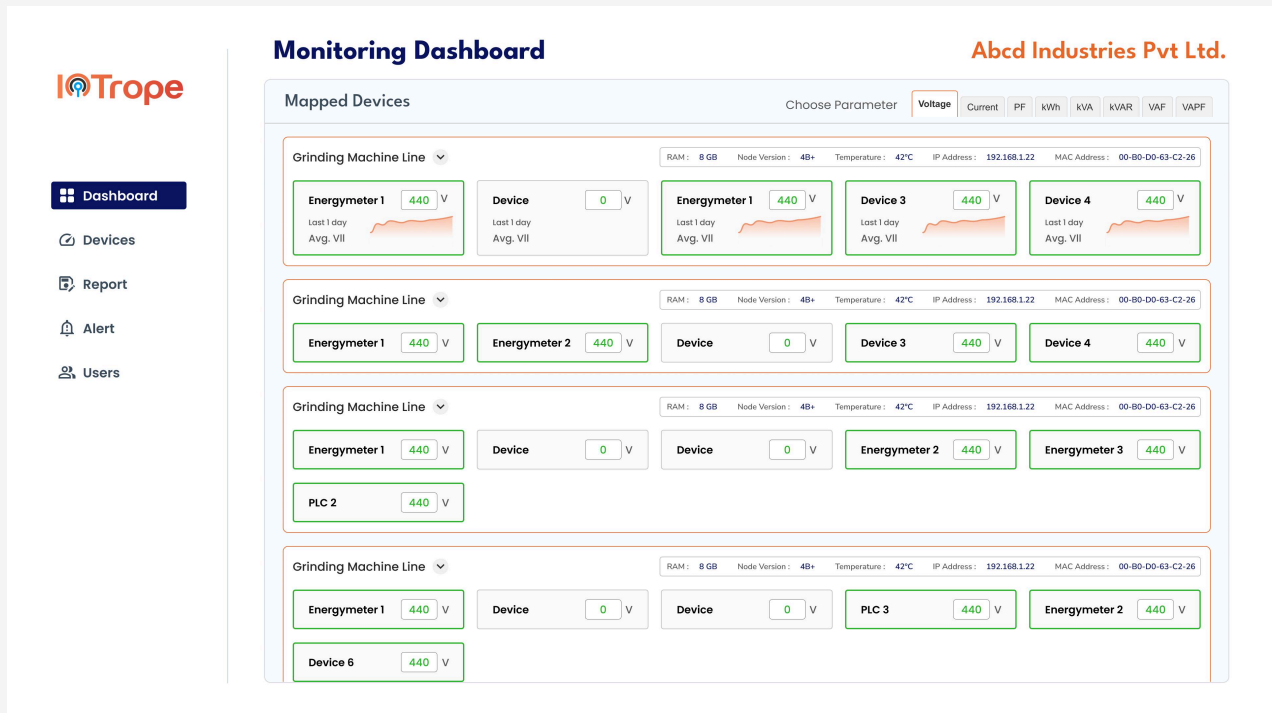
IOTrope

Dashboard
Devices
Report
Alert
Users

Monitoring Dashboard

Abcd Industries Pvt Ltd.

Mapped Devices

Choose Parameter Voltage Current PF kWh kVA kVAR VAF VAPF

Grinding Machine Line

RAM : 8 GB Node Version : 4B+ Temperature : 42°C IP Address : 192.168.1.22 MAC Address : 00-B0-D0-63-C2-26

Energymeter 1 440 V Last 1 day Avg. Vll

Device 0 V Last 1 day Avg. Vll

Energymeter 1 440 V Last 1 day Avg. Vll

Device 3 440 V Last 1 day Avg. Vll

Device 4 440 V Last 1 day Avg. Vll

Grinding Machine Line

RAM : 8 GB Node Version : 4B+ Temperature : 42°C IP Address : 192.168.1.22 MAC Address : 00-B0-D0-63-C2-26

Energymeter 1 440 V
Energymeter 2 440 V
Device 0 V
Device 3 440 V
Device 4 440 V

Grinding Machine Line

RAM : 8 GB Node Version : 4B+ Temperature : 42°C IP Address : 192.168.1.22 MAC Address : 00-B0-D0-63-C2-26

Energymeter 1 440 V
Device 0 V
Device 0 V
Energymeter 2 440 V
Energymeter 3 440 V
PLC 2 440 V

Grinding Machine Line

RAM : 8 GB Node Version : 4B+ Temperature : 42°C IP Address : 192.168.1.22 MAC Address : 00-B0-D0-63-C2-26

Energymeter 1 440 V
Device 0 V
Device 0 V
PLC 3 440 V
Energymeter 2 440 V
Device 6 440 V